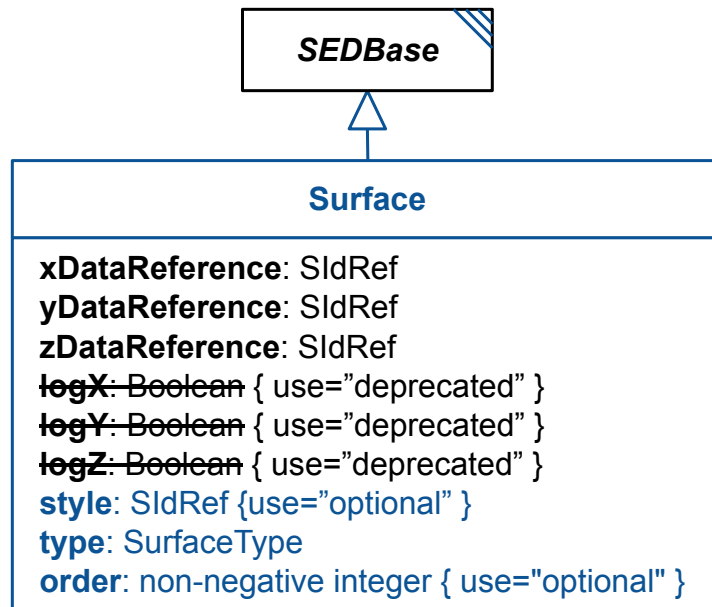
SEDBase

Surface

xDataReference: SIdRef
yDataReference: SIdRef
zDataReference: SIdRef
~~logX: Boolean~~ { use=”deprecated” }
~~logY: Boolean~~ { use=”deprecated” }
~~logZ: Boolean~~ { use=”deprecated” }
style: SIdRef {use=”optional” }
type: SurfaceType
order: non-negative integer { use="optional" }